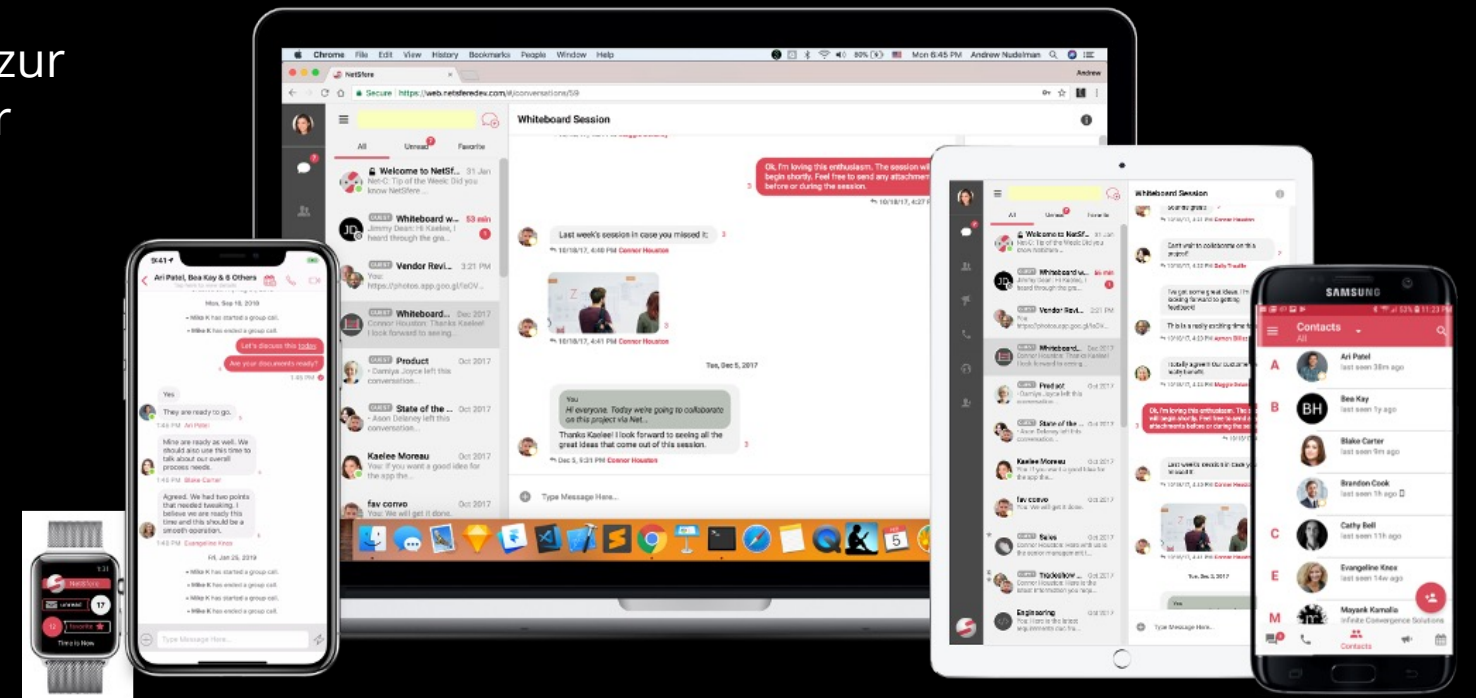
zur
r

Chrome File Edit View History Bookmarks People Window Help
Mon 6:45 PM Andrew Nudelman
NetSfere
Andrew
Secure | https://web.netsferedev.com/#/conversations/59

All Unread Favorite
Welcome to NetSf... 31 Jan
Net-O: Tip of the Week: Did you know NetSfere...
GUEST Whiteboard w... 53 min
Jimmy Dean: Hi Kaelee, I heard through the gra...
GUEST Vendor Revi... 3:21 PM
You: https://photos.app.goo.gl/lfeOV...
GUEST Whiteboard... Dec 2017
Connor Houston: Thanks Kaelee! I look forward to seeing...
Product Oct 2017
- Damiya Joyce left this conversation...
GUEST State of the ... Oct 2017
- Aaon Delaney left this conversation...
Kaelee Moreau Oct 2017
You: If you want a good idea for the app the...
fav convo Oct 2017
You: We will get it done.

Whiteboard Session
Ok, I'm loving this enthusiasm. The session will begin shortly. Feel free to send any attachments before or during the session.
10/18/17, 4:27 PM
Last week's session in case you missed it:
10/18/17, 4:40 PM Connor Houston
10/18/17, 4:41 PM Connor Houston
Tue, Dec 5, 2017
You
Hi everyone. Today we're going to collaborate on this project via Net...
Thanks Kaelee! I look forward to seeing all the great ideas that come out of this session.
Dec 5, 9:31 PM Connor Houston
Type Message Here...

9:41
Ari Patel, Bea Kay & 6 Others
Mon, Sep 16, 2019
• Mike K has started a group call.
• Mike K has ended a group call.
Let's discuss this today
Are your documents ready?
1:45 PM
Yes
They are ready to go.
1:44 PM Ari Patel
Mine are ready as well. We should also use this time to talk about our overall process needs.
1:45 PM Blake Carter
Agreed. We had two points that needed tweaking. I believe we are ready this time and this should be a smooth operation.
1:45 PM Evangeline Knox
Fri, Jan 25, 2019
• Mike K has started a group call.
• Mike K has ended a group call.
• Mike K has started a group call.
• Mike K has ended a group call.
Type Message Here...

NetSfere
Unread 17
12 Favorite
Time is Now

Whiteboard Session
Can't wait to collaborate on this project!
I've got some great ideas. I'm looking forward to getting feedback!
This is a really exciting time fo...
I totally agree! Our customers will...
Ok, I'm loving this enthusiasm. The session will begin shortly. Feel free to send any attachments before or during the session.
Last week's session in case you...
Tue, Dec 5, 2017
Whiteboard w... 56 min
Vendor Revi... 3:21 PM
Whiteboard... Dec 2017
Product Oct 2017
State of the ... Oct 2017
Kaelee Moreau Oct 2017
fav convo Oct 2017
Sales Oct 2017
Tradeshow ... Oct 2017
Engineering Oct 2017
Type Message Here...

SAMSUNG
Contacts
All
A
Ari Patel
last seen 38m ago
B
Bea Kay
last seen 1y ago
BH
Blake Carter
last seen 9m ago
Brandon Cook
last seen 1h ago
C
Cathy Bell
last seen 11h ago
E
Evangeline Knox
last seen 14w ago
M
Mayank Kamalia
Infinite Convergence Solutions
Contacts